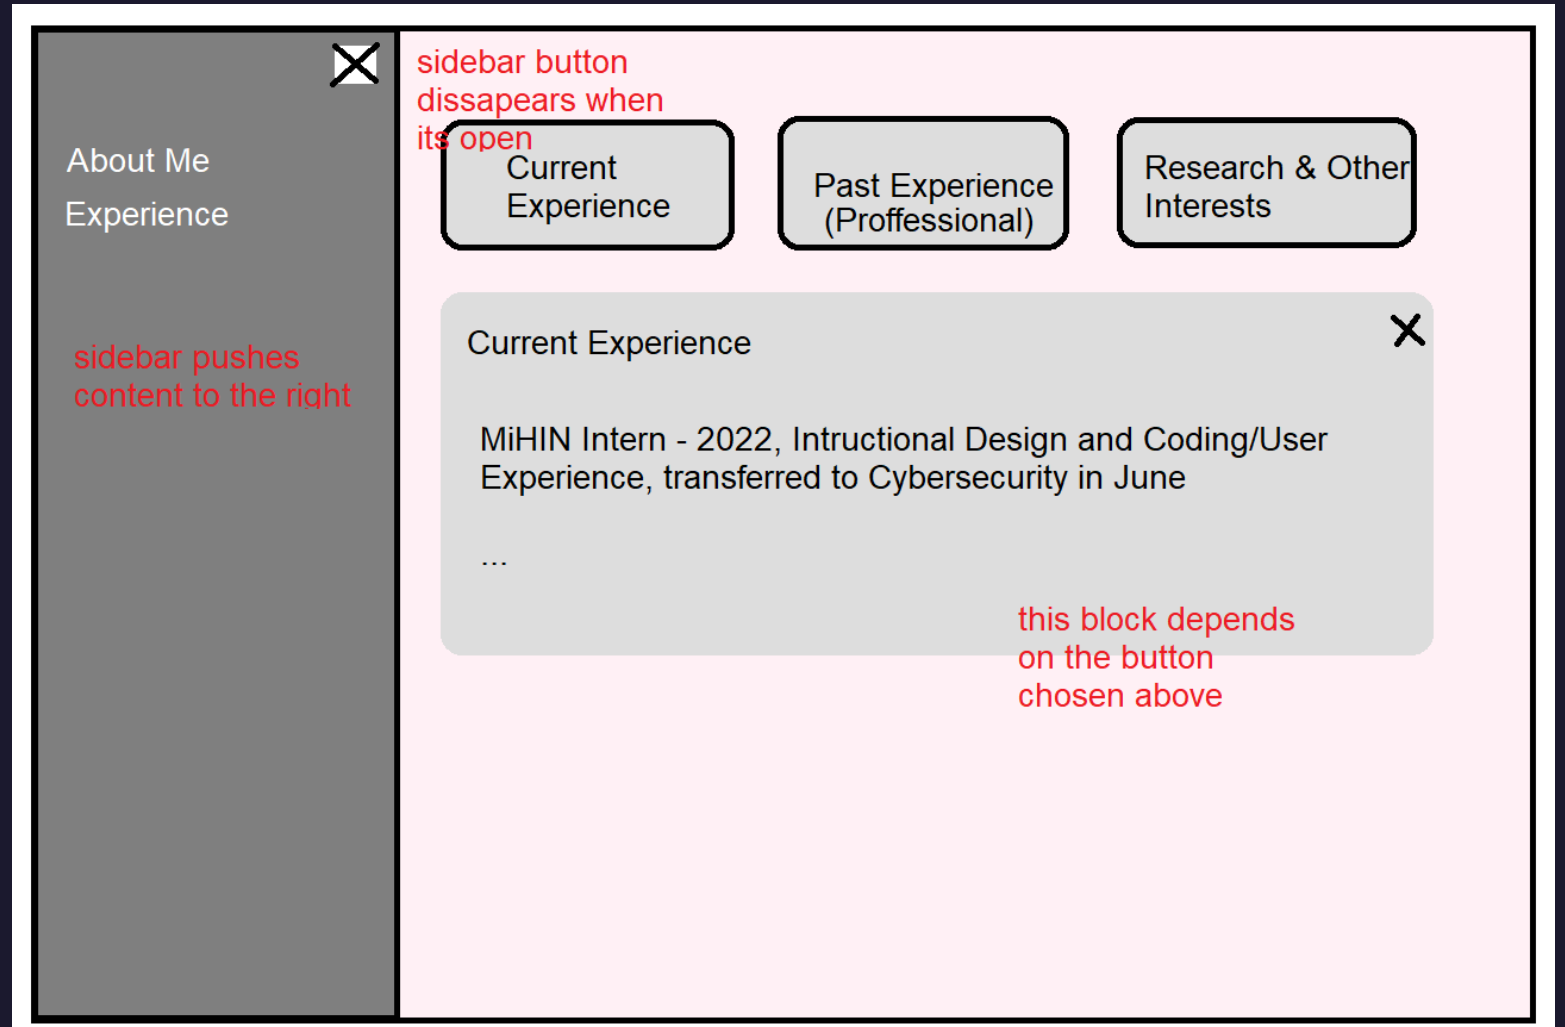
About Me

Experience

sidebar pushes content to the right

sidebar button dissapears when its open

Current Experience

Past Experience (Proffessional)

Research & Other Interests

Current Experience

MiHIN Intern - 2022, Intructional Design and Coding/User Experience, transferred to Cybersecurity in June

...

this block depends on the button chosen above